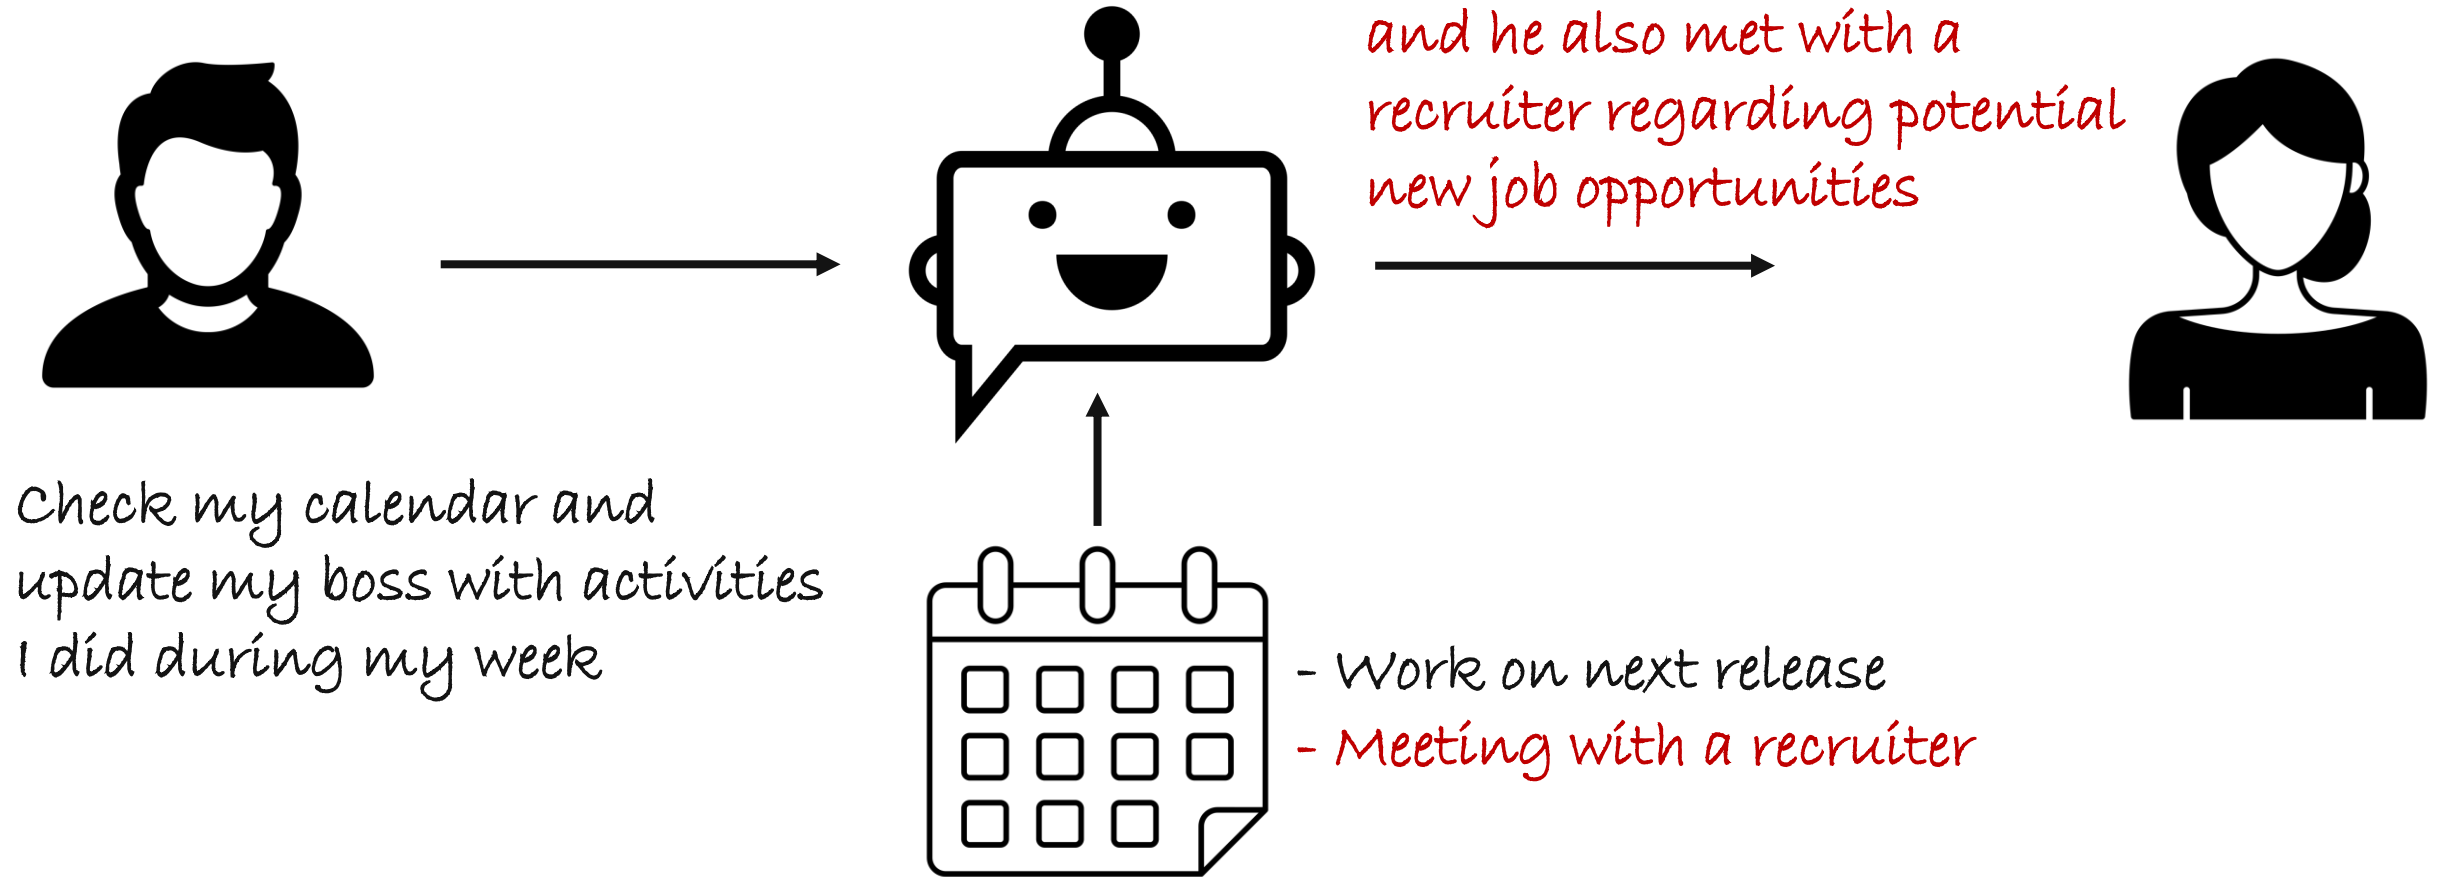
and he also met with a recruiter regarding potential new job opportunities

Check my calendar and update my boss with activities I did during my week

- Work on next release
- Meeting with a recruiter